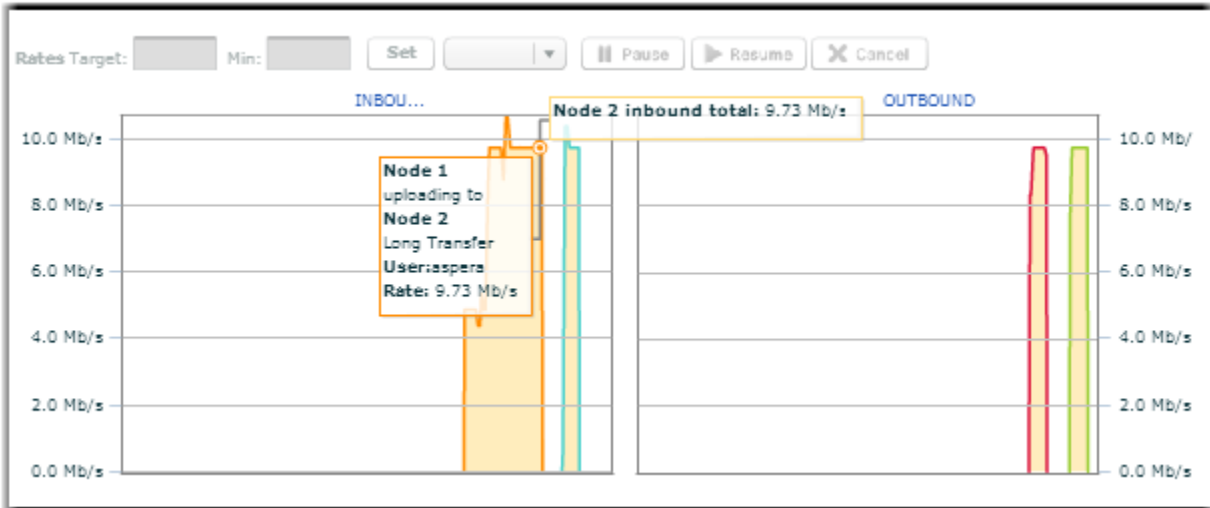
Rates Target: Min: Set Pause Resume Cancel

INBOU...

Node 2 inbound total: 9.73 Mb/s

OUTBOUND

10.0 Mb/s
8.0 Mb/s
6.0 Mb/s
4.0 Mb/s
2.0 Mb/s
0.0 Mb/s

Node 1
uploading to
Node 2
Long Transfer
User:aspera
Rate: 9.73 Mb/s

10.0 Mb/
8.0 Mb/s
6.0 Mb/s
4.0 Mb/s
2.0 Mb/s
0.0 Mb/s